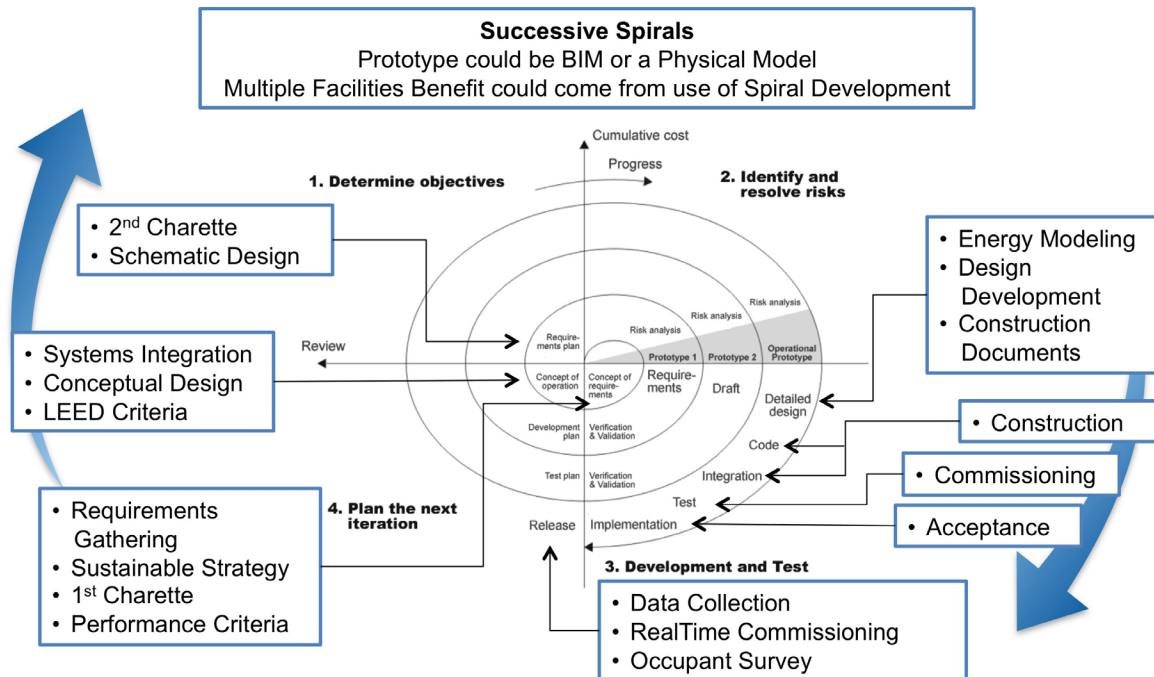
**Successive Spirals**
Prototype could be BIM or a Physical Model
Multiple Facilities Benefit could come from use of Spiral Development

Cumulative cost

Progress

1. Determine objectives

2. Identify and resolve risks

• 2$^{nd}$ Charette
• Schematic Design

• Energy Modeling
• Design Development
• Construction Documents

Risk analysis
Risk analysis
Risk analysis

Requirements plan

Review

Prototype 1
Prototype 2
Operational Prototype

• Systems Integration
• Conceptual Design
• LEED Criteria

Concept of operation
Concept of requirements
Requirements
Draft
Detailed design

• Construction

Development plan
Verification & Validation

Code

• Commissioning

Test plan
Verification & Validation

Integration

Test

• Requirements Gathering
• Sustainable Strategy
• 1$^{st}$ Charette
• Performance Criteria

4. Plan the next iteration

Release
Implementation

• Acceptance

3. Development and Test

• Data Collection
• RealTime Commissioning
• Occupant Survey